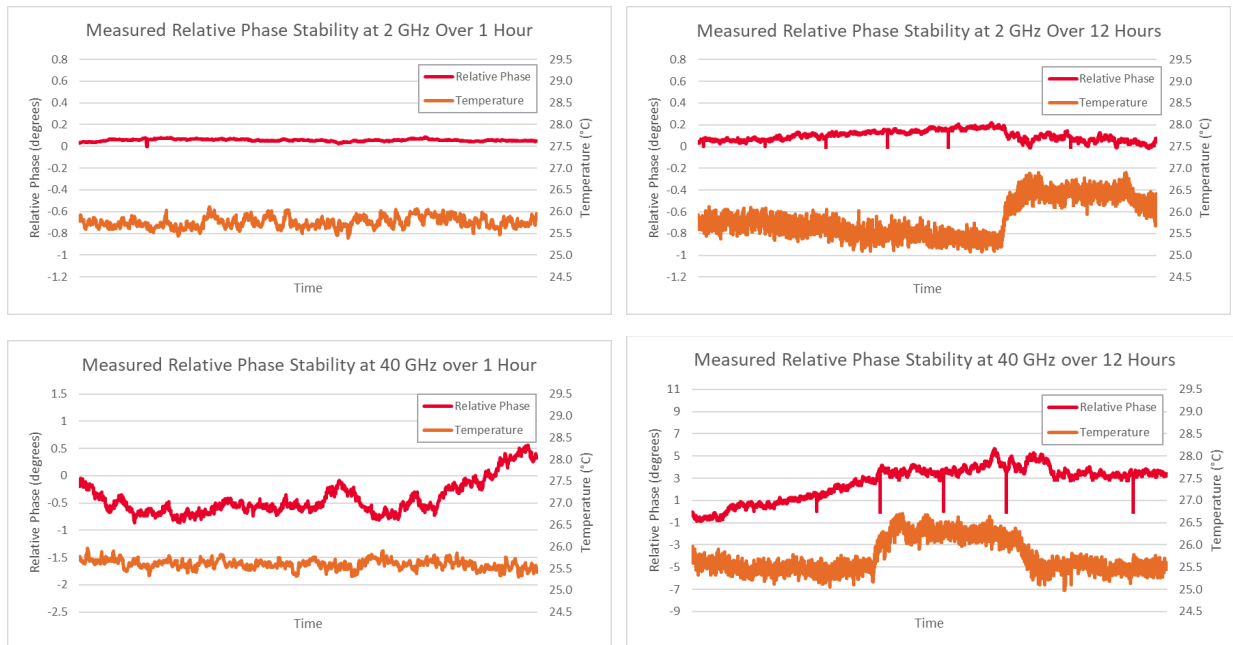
Measured Relative Phase Stability at 2 GHz Over 1 Hour

Relative Phase
Temperature

0.8
0.6
0.4
0.2
0
-0.2
-0.4
-0.6
-0.8
-1
-1.2

29.5
29.0
28.5
28.0
27.5
27.0
26.5
26.0
25.5
25.0
24.5

Relative Phase (degrees)
Temperature (°C)
Time

Measured Relative Phase Stability at 2 GHz Over 12 Hours

Relative Phase
Temperature

0.8
0.6
0.4
0.2
0
-0.2
-0.4
-0.6
-0.8
-1
-1.2

29.5
29.0
28.5
28.0
27.5
27.0
26.5
26.0
25.5
25.0
24.5

Relative Phase (degrees)
Temperature (°C)
Time

Measured Relative Phase Stability at 40 GHz over 1 Hour

Relative Phase
Temperature

1.5
1
0.5
0
-0.5
-1
-1.5
-2
-2.5

29.5
29.0
28.5
28.0
27.5
27.0
26.5
26.0
25.5
25.0
24.5

Relative Phase (degrees)
Temperature (°C)
Time

Measured Relative Phase Stability at 40 GHz over 12 Hours

Relative Phase
Temperature

11
9
7
5
3
1
-1
-3
-5
-7
-9

29.5
29.0
28.5
28.0
27.5
27.0
26.5
26.0
25.5
25.0
24.5

Relative Phase (degrees)
Temperature (°C)
Time